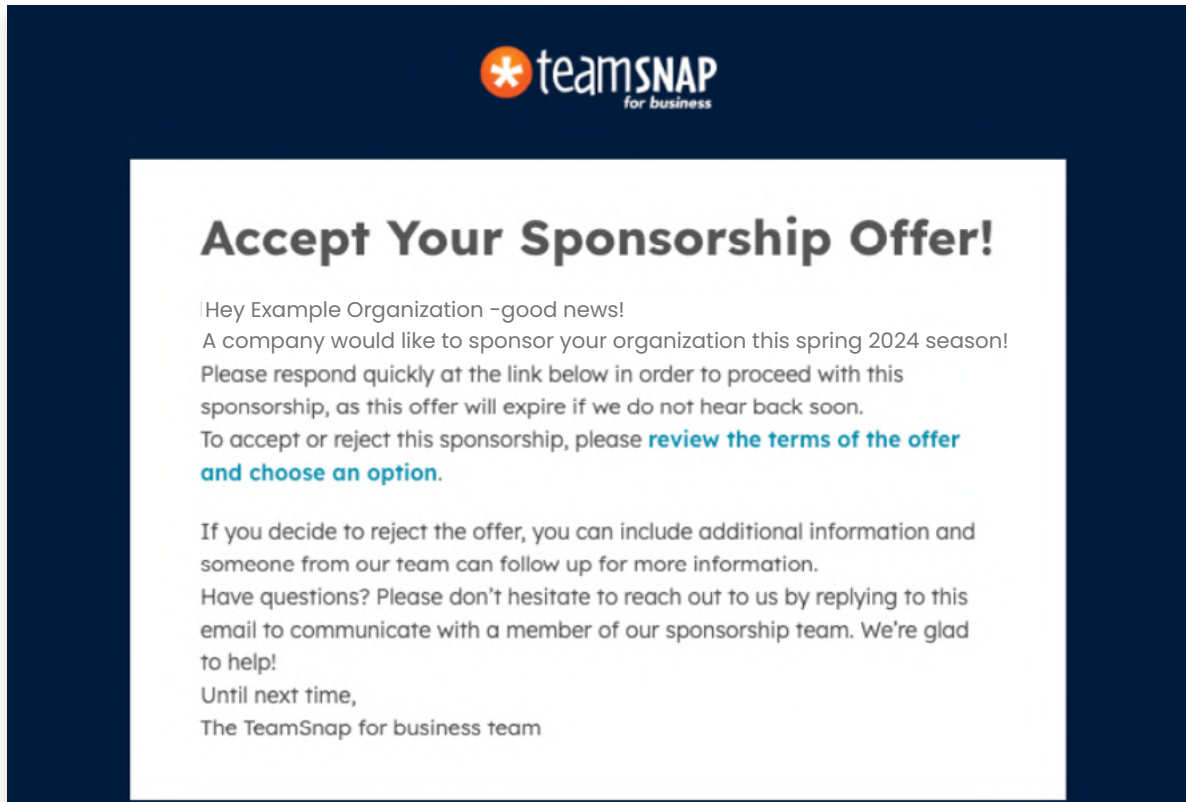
teamSNAP
for business

Accept Your Sponsorship Offer!

Hey Example Organization -good news!
A company would like to sponsor your organization this spring 2024 season!
Please respond quickly at the link below in order to proceed with this sponsorship, as this offer will expire if we do not hear back soon.
To accept or reject this sponsorship, please review the terms of the offer and choose an option.

If you decide to reject the offer, you can include additional information and someone from our team can follow up for more information.
Have questions? Please don't hesitate to reach out to us by replying to this email to communicate with a member of our sponsorship team. We're glad to help!
Until next time,
The TeamSnap for business team